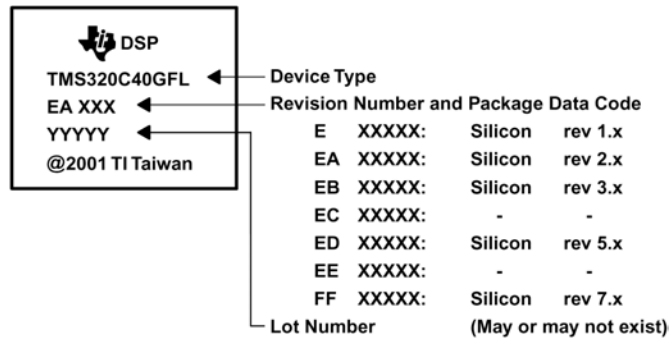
DSP
TMS320C40GFL
EA XXX
YYYYY
@2001 TI Taiwan

Device Type
Revision Number and Package Data Code

| | | | |
|---|---|---|---|
| E | XXXXX: | Silicon | rev 1.x |
| EA | XXXXX: | Silicon | rev 2.x |
| EB | XXXXX: | Silicon | rev 3.x |
| EC | XXXXX: | - | - |
| ED | XXXXX: | Silicon | rev 5.x |
| EE | XXXXX: | - | - |
| FF | XXXXX: | Silicon | rev 7.x |

Lot Number (May or may not exist)